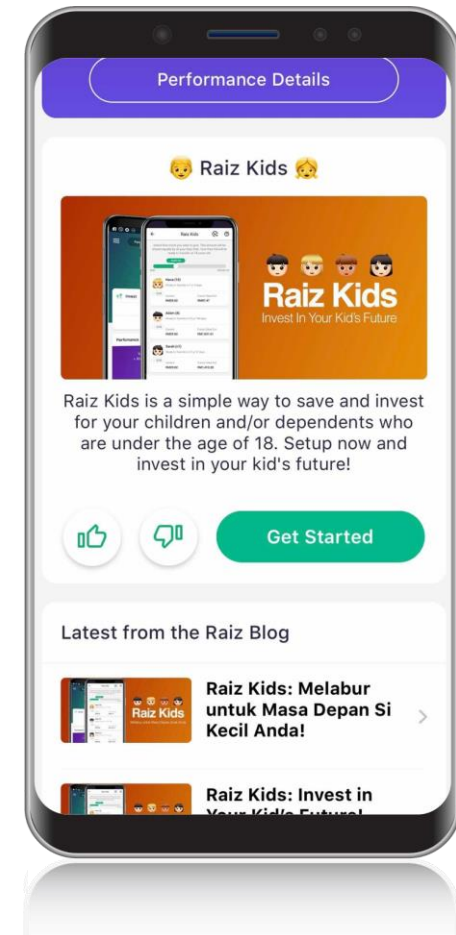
Performance Details

👦 Raiz Kids 👧

Raiz Kids
Invest In Your Kid's Future

Raiz Kids is a simple way to save and invest for your children and/or dependents who are under the age of 18. Setup now and invest in your kid's future!

Get Started

Latest from the Raiz Blog

Raiz Kids

Raiz Kids: Melabur untuk Masa Depan Si Kecil Anda!

Raiz Kids: Invest in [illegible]